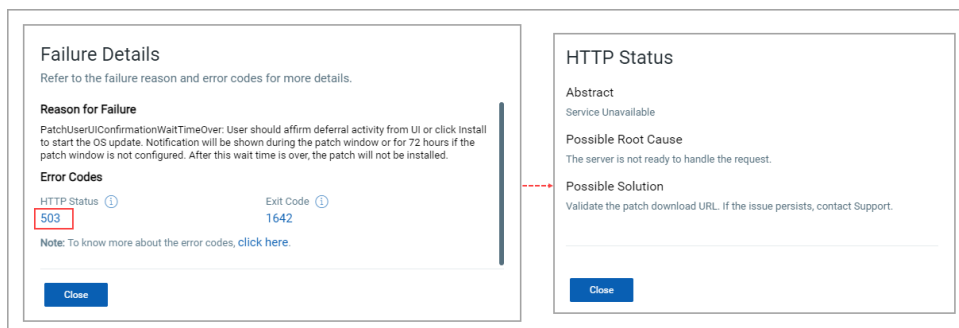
Failure Details

Refer to the failure reason and error codes for more details.

Reason for Failure

PatchUserUIConfirmationWaitTimeOver: User should affirm deferral activity from UI or click Install to start the OS update. Notification will be shown during the patch window or for 72 hours if the patch window is not configured. After this wait time is over, the patch will not be installed.

Error Codes

HTTP Status ⓘ
503

Exit Code ⓘ
1642

Note: To know more about the error codes, click here.

Close

HTTP Status

Abstract

Service Unavailable

Possible Root Cause

The server is not ready to handle the request.

Possible Solution

Validate the patch download URL. If the issue persists, contact Support.

Close